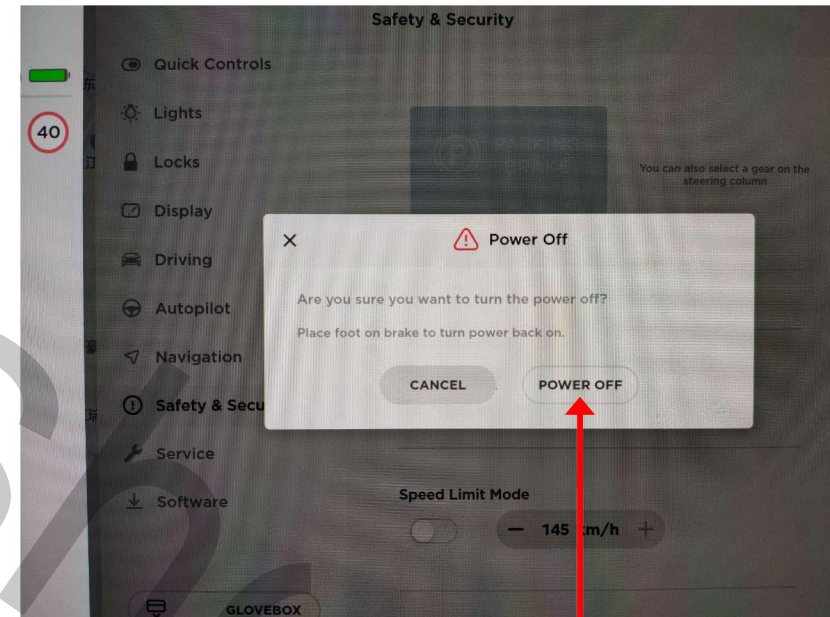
Safety & Security

40

Quick Controls

Lights

Locks

Display

Driving

Autopilot

Navigation

Safety & Secu

Service

Software

PARKING BRAKE

You can also select a gear on the steering column

Power Off

Are you sure you want to turn the power off?

Place foot on brake to turn power back on.

CANCEL

POWER OFF

Speed Limit Mode

— 145 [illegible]m/h +

GLOVEBOX